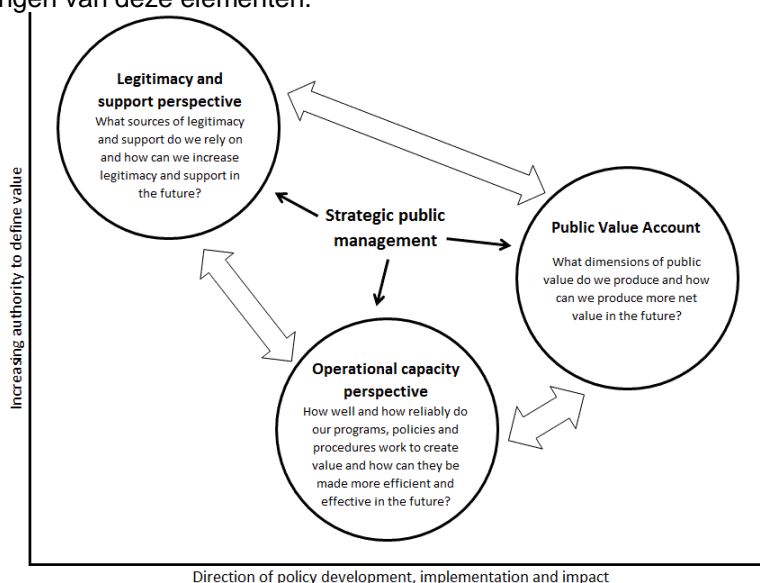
ngen van deze elementen.

Legitimacy and support perspective
What sources of legitimacy and support do we rely on and how can we increase legitimacy and support in the future?

Strategic public management

Public Value Account
What dimensions of public value do we produce and how can we produce more net value in the future?

Operational capacity perspective
How well and how reliably do our programs, policies and procedures work to create value and how can they be made more efficient and effective in the future?

Increasing authority to define value

Direction of policy development, implementation and impact